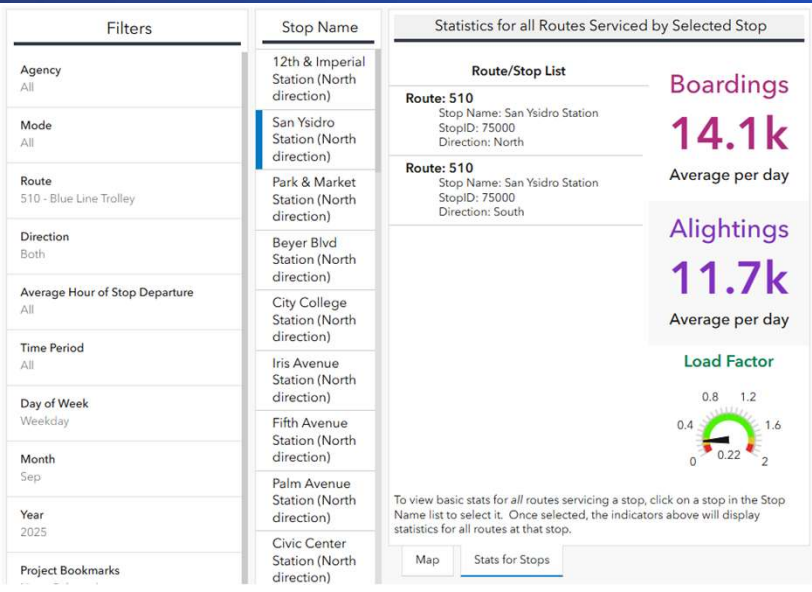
Filters

Agency
All

Mode
All

Route
510 - Blue Line Trolley

Direction
Both

Average Hour of Stop Departure
All

Time Period
All

Day of Week
Weekday

Month
Sep

Year
2025

Project Bookmarks
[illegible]

Stop Name

12th & Imperial Station (North direction)

San Ysidro Station (North direction)

Park & Market Station (North direction)

Beyer Blvd Station (North direction)

City College Station (North direction)

Iris Avenue Station (North direction)

Fifth Avenue Station (North direction)

Palm Avenue Station (North direction)

Civic Center Station (North direction)

Statistics for all Routes Serviced by Selected Stop

Route/Stop List

Route: 510
Stop Name: San Ysidro Station
StopID: 75000
Direction: North

Route: 510
Stop Name: San Ysidro Station
StopID: 75000
Direction: South

Boardings
14.1k
Average per day

Alightings
11.7k
Average per day

Load Factor
0.8 1.2
0.4 1.6
0 0.22 2

To view basic stats for *all* routes servicing a stop, click on a stop in the Stop Name list to select it. Once selected, the indicators above will display statistics for all routes at that stop.

Map
Stats for Stops